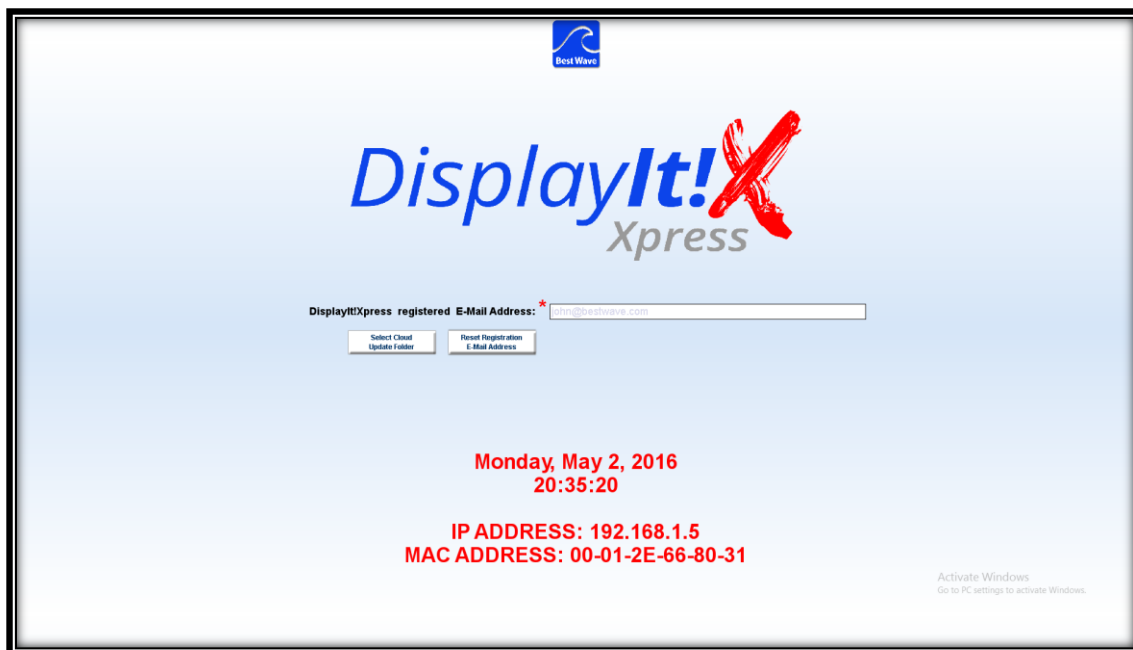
Best Wave

DisplayIt!X
Xpress

DisplayIt!Xpress registered E-Mail Address: *
john@bestwave.com

Select Cloud Update Folder

Reset Registration E-Mail Address

Monday, May 2, 2016
20:35:20

IP ADDRESS: 192.168.1.5
MAC ADDRESS: 00-01-2E-66-80-31

Activate Windows
Go to PC settings to activate Windows.